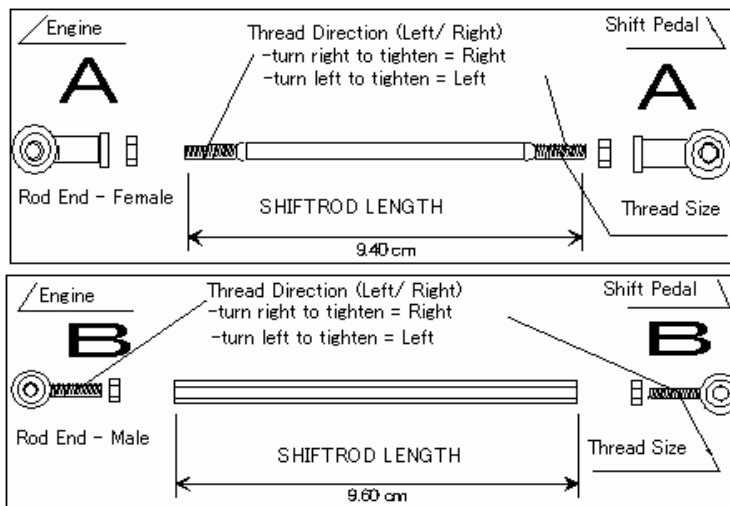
Engine

A

Thread Direction (Left/ Right)
-turn right to tighten = Right
-turn left to tighten = Left

Shift Pedal

A

Rod End - Female

SHIFTROD LENGTH

9.40 cm

Thread Size

Engine

B

Thread Direction (Left/ Right)
-turn right to tighten = Right
-turn left to tighten = Left

Shift Pedal

B

Rod End - Male

SHIFTROD LENGTH

9.60 cm

Thread Size